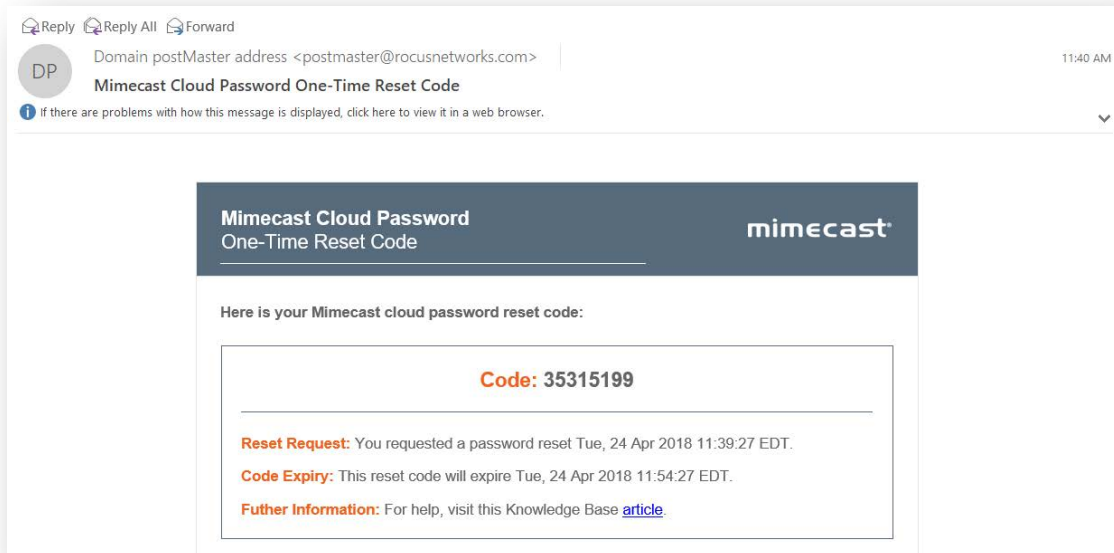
Reply Reply All Forward

DP

Domain postMaster address <postmaster@rocusnetworks.com>

11:40 AM

Mimecast Cloud Password One-Time Reset Code

If there are problems with how this message is displayed, click here to view it in a web browser.

Mimecast Cloud Password
One-Time Reset Code

mimecast

Here is your Mimecast cloud password reset code:

Code: 35315199

Reset Request: You requested a password reset Tue, 24 Apr 2018 11:39:27 EDT.

Code Expiry: This reset code will expire Tue, 24 Apr 2018 11:54:27 EDT.

Futher Information: For help, visit this Knowledge Base article.